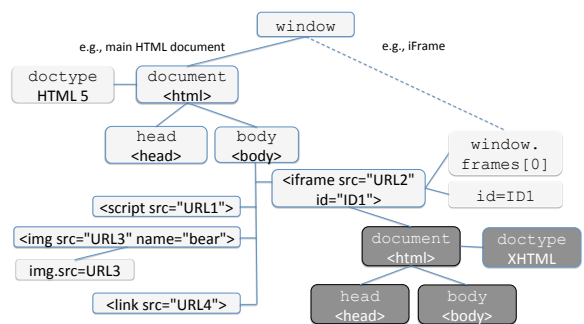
window

e.g., main HTML document

e.g., iFrame

doctype
HTML 5

document
<html>

head
<head>

body
<body>

window.
frames[0]

<iframe src="URL2"
id="ID1">

id=ID1

<script src="URL1">

<img src="URL3" name="bear">

img.src=URL3

<link src="URL4">

document
<html>

doctype
XHTML

head
<head>

body
<body>